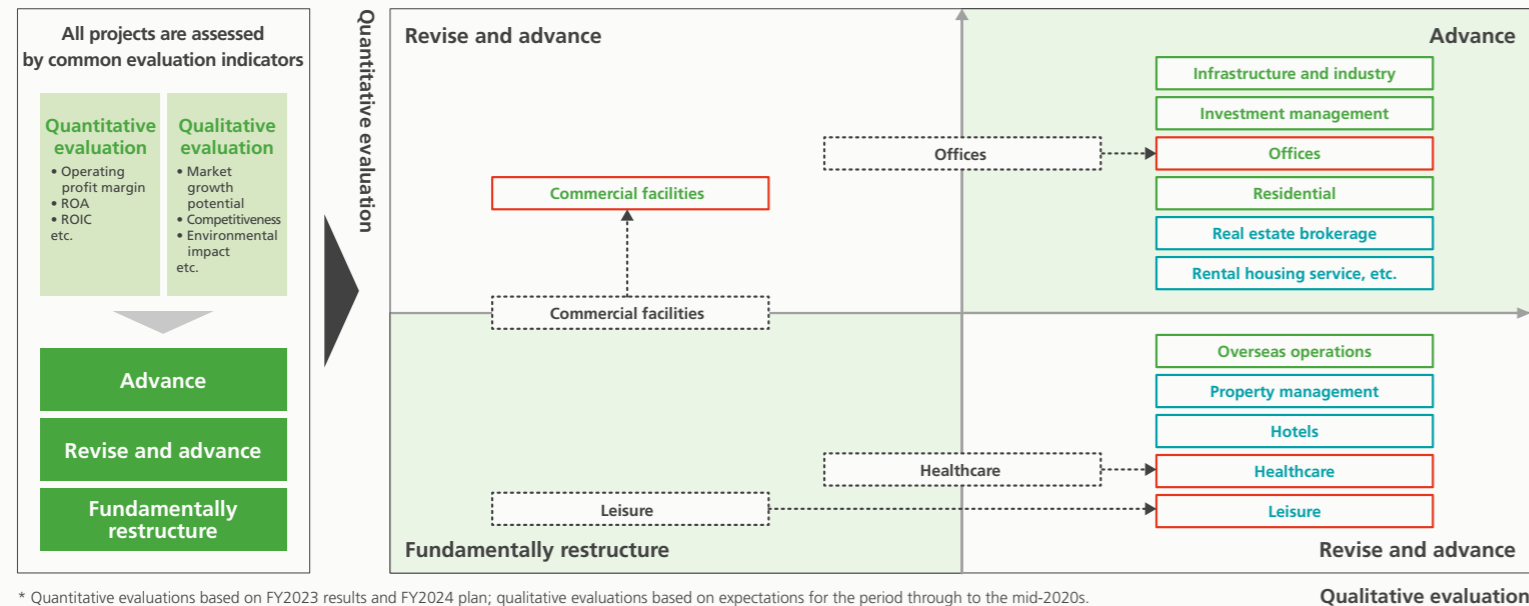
All projects are assessed by common evaluation indicators

Quantitative evaluation
• Operating profit margin
• ROA
• ROIC
etc.

Qualitative evaluation
• Market growth potential
• Competitiveness
• Environmental impact
etc.

Advance

Revise and advance

Fundamentally restructure

Quantitative evaluation

Revise and advance

Advance

Infrastructure and industry

Investment management

Offices

Offices

Commercial facilities

Residential

Real estate brokerage

Rental housing service, etc.

Commercial facilities

Overseas operations

Property management

Hotels

Healthcare

Healthcare

Leisure

Leisure

Fundamentally restructure

Revise and advance

* Quantitative evaluations based on FY2023 results and FY2024 plan; qualitative evaluations based on expectations for the period through to the mid-2020s.

Qualitative evaluation